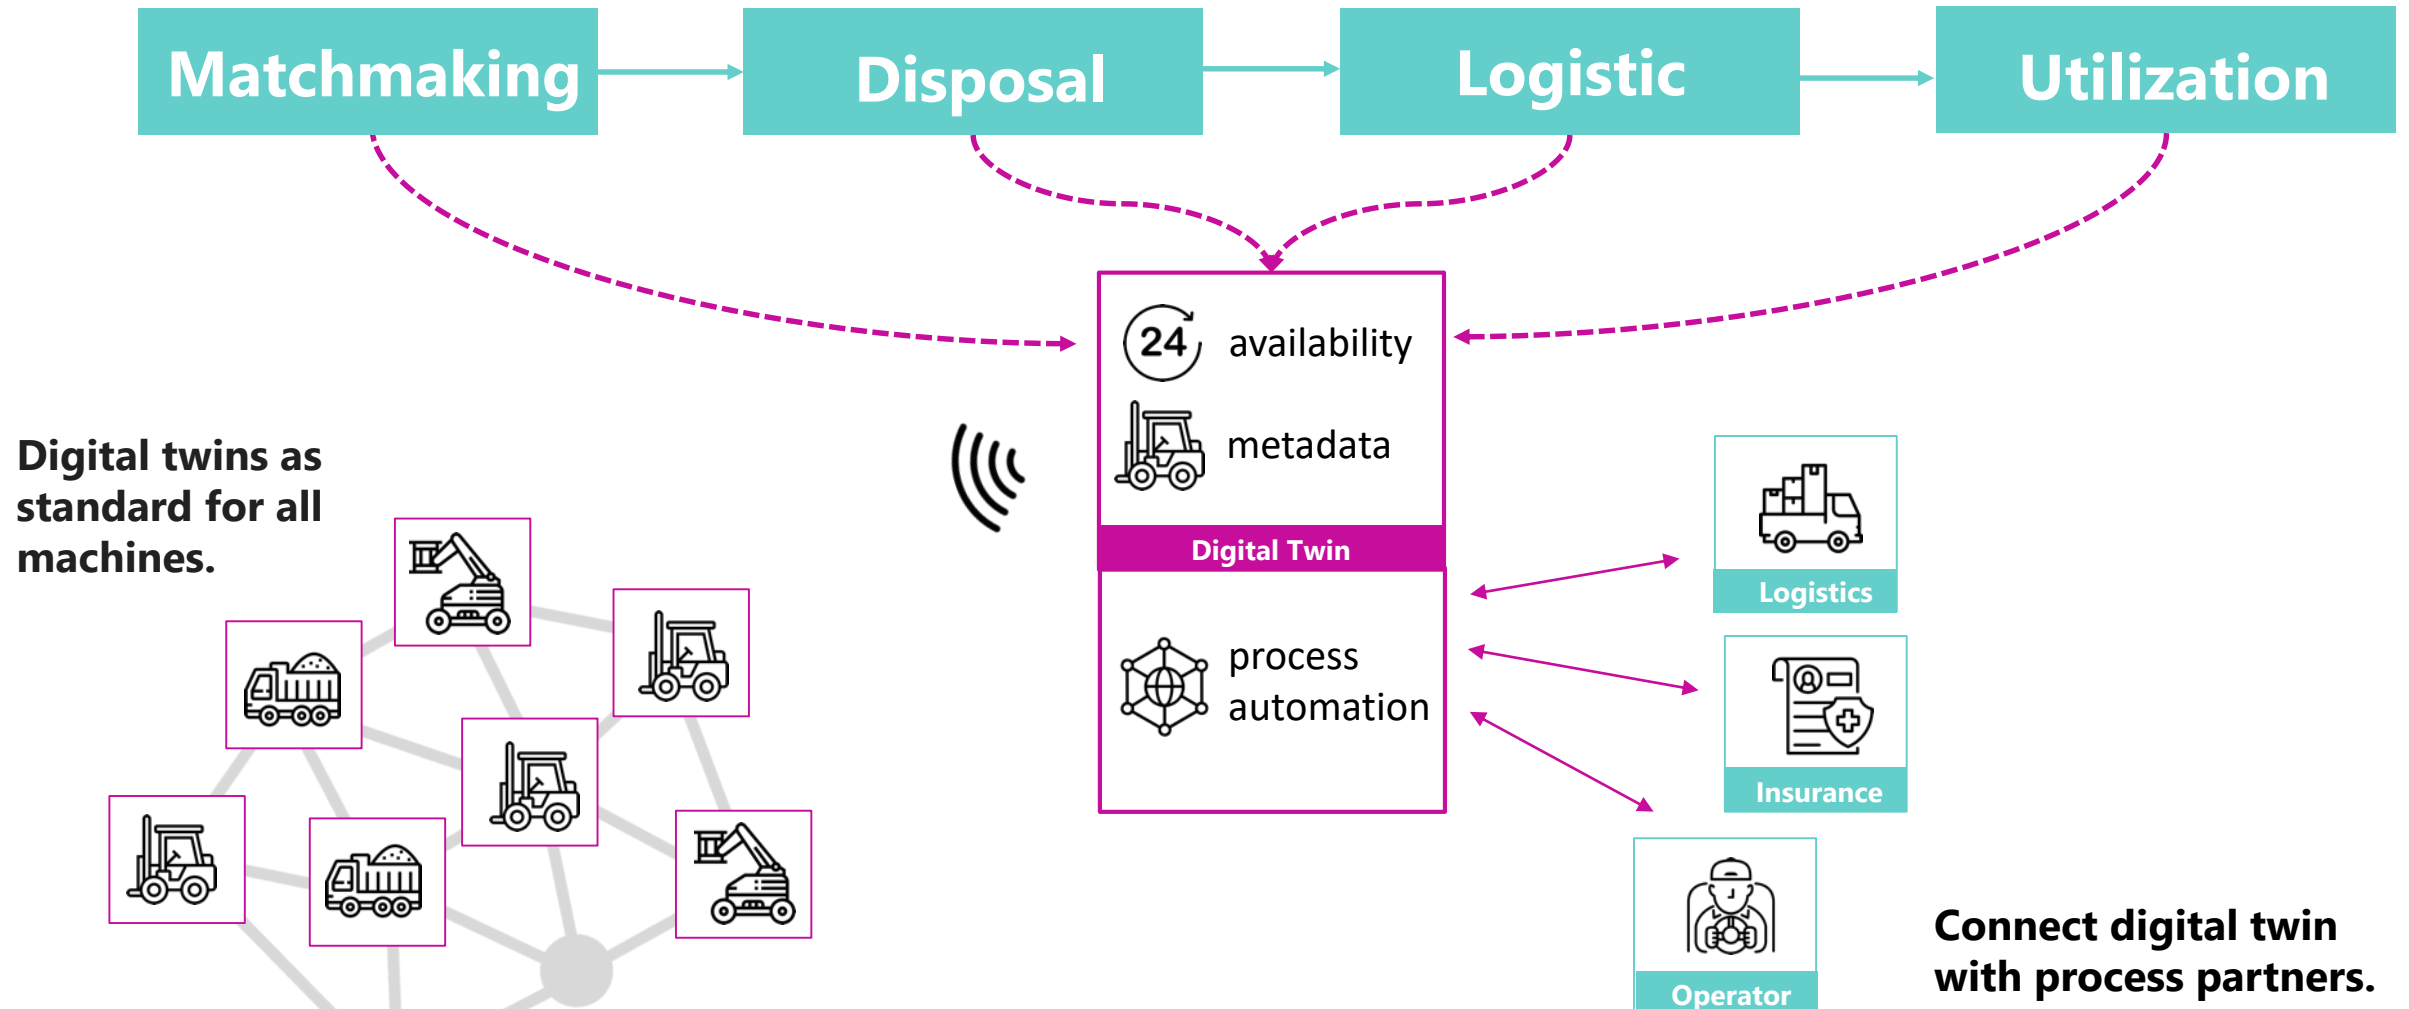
Matchmaking

Disposal

Logistic

Utilization

24 availability

metadata

Digital Twin

process automation

Digital twins as standard for all machines.

Logistics

Insurance

Operator

Connect digital twin with process partners.